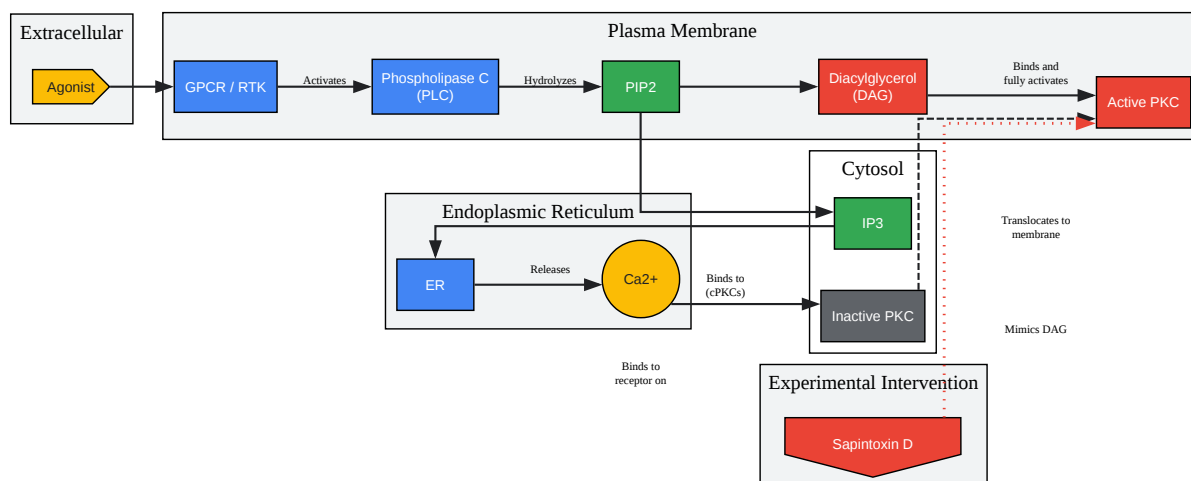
Extracellular

Agonist

Plasma Membrane

GPCR / RTK

Activates

Phospholipase C (PLC)

Hydrolyzes

PIP2

Diacylglycerol (DAG)

Binds and fully activates

Active PKC

Cytosol

Endoplasmic Reticulum

IP3

Translocates to membrane

ER

Releases

Ca2+

Binds to (cPKCs)

Inactive PKC

Mimics DAG

Binds to receptor on

Experimental Intervention

Sapintoxin D